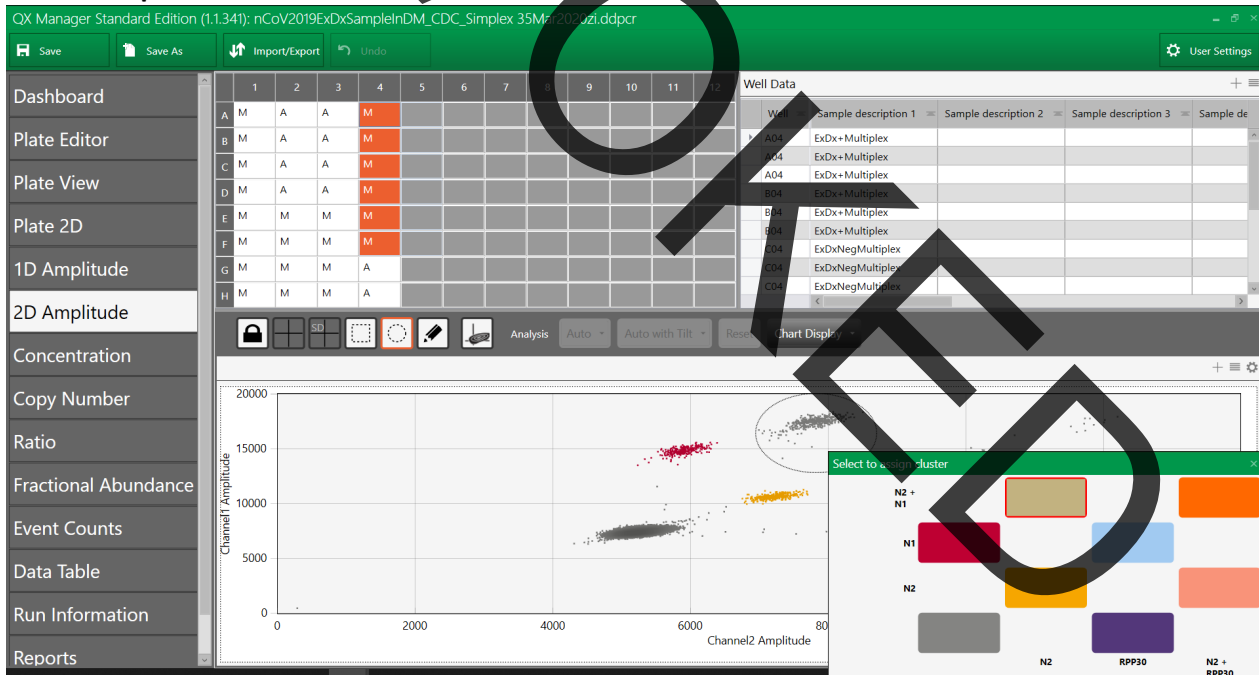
QX Manager Standard Edition (1.1.341): nCoV2019ExDxSampleInDM_CDC_Simplex 35Mar2020zi.ddpcr

Save
Save As
Import/Export
Undo
User Settings

Dashboard
Plate Editor
Plate View
Plate 2D
1D Amplitude
2D Amplitude
Concentration
Copy Number
Ratio
Fractional Abundance
Event Counts
Data Table
Run Information
Reports

| | 1 | 2 | 3 | 4 | 5 | 6 | 7 | 8 | 9 | 10 | 11 | 12 |
|---|---|---|---|---|---|---|---|---|---|---|---|---|
| A | M | A | A | M | | | | | | | | |
| B | M | A | A | M | | | | | | | | |
| C | M | A | A | M | | | | | | | | |
| D | M | A | A | M | | | | | | | | |
| E | M | M | M | M | | | | | | | | |
| F | M | M | M | M | | | | | | | | |
| G | M | M | M | A | | | | | | | | |
| H | M | M | M | A | | | | | | | | |

Well Data

| Well | Sample description 1 | Sample description 2 | Sample description 3 | Sample de |
|---|---|---|---|---|
| A04 | ExDx+Multiplex | | | |
| A04 | ExDx+Multiplex | | | |
| A04 | ExDx+Multiplex | | | |
| B04 | ExDx+Multiplex | | | |
| B04 | ExDx+Multiplex | | | |
| B04 | ExDx+Multiplex | | | |
| C04 | ExDxNegMultiplex | | | |
| C04 | ExDxNegMultiplex | | | |
| C04 | ExDxNegMultiplex | | | |

SD
Analysis
Auto
Auto with Tilt
Reset
Chart Display

20000
15000
10000
5000
0
Channel1 Amplitude
0
2000
4000
6000
80
Channel2 Amplitude

Select to assign cluster
N2 + N1
N1
N2
N2
RPP30
N2 + RPP30